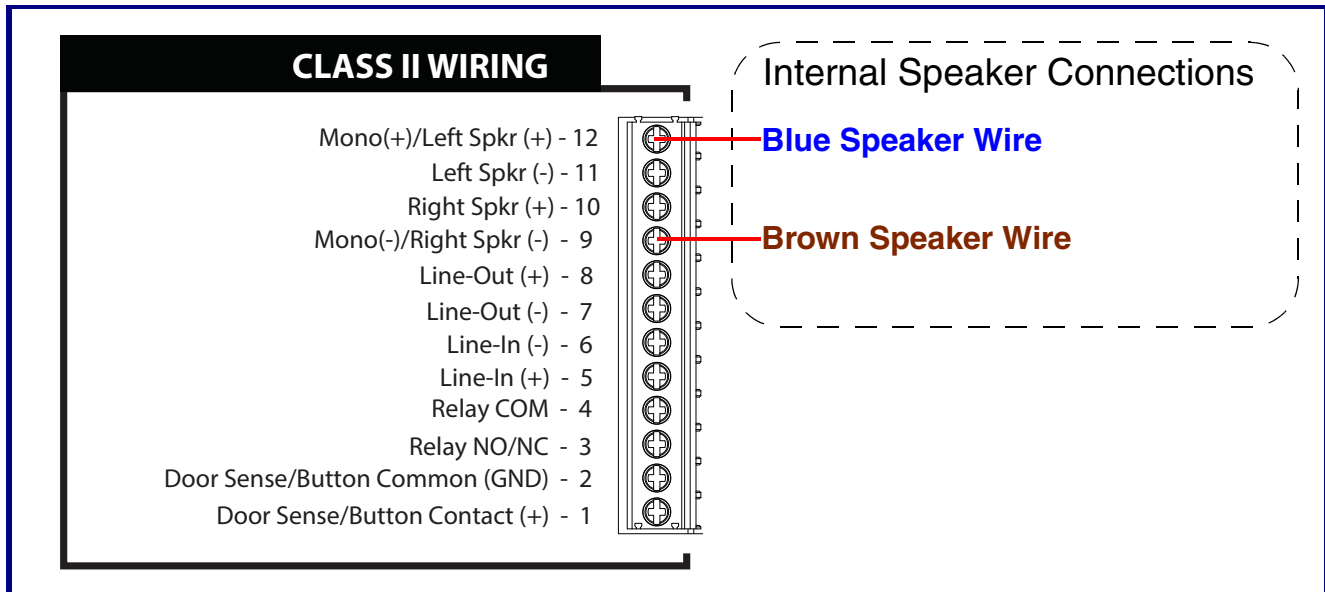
CLASS II WIRING

Mono(+)/Left Spkr (+) - 12
Left Spkr (-) - 11
Right Spkr (+) - 10
Mono(-)/Right Spkr (-) - 9
Line-Out (+) - 8
Line-Out (-) - 7
Line-In (-) - 6
Line-In (+) - 5
Relay COM - 4
Relay NO/NC - 3
Door Sense/Button Common (GND) - 2
Door Sense/Button Contact (+) - 1

Internal Speaker Connections
Blue Speaker Wire
Brown Speaker Wire